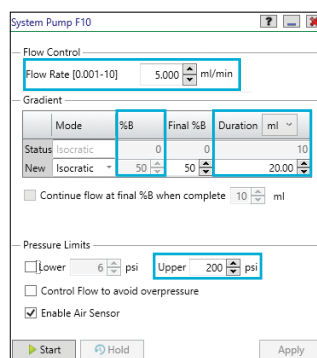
System Pump F10

Flow Control

Flow Rate [0.001-10] 5.000 ml/min

Gradient

| | Mode | %B | Final %B | Duration ml |
|---|---|---|---|---|
| Status | Isocratic | 0 | 0 | 10 |
| New | Isocratic | 50 | 50 | 20.00 |

Continue flow at final %B when complete 10 ml

Pressure Limits

Lower 6 psi Upper 200 psi

Control Flow to avoid overpressure

Enable Air Sensor

Start Hold Apply